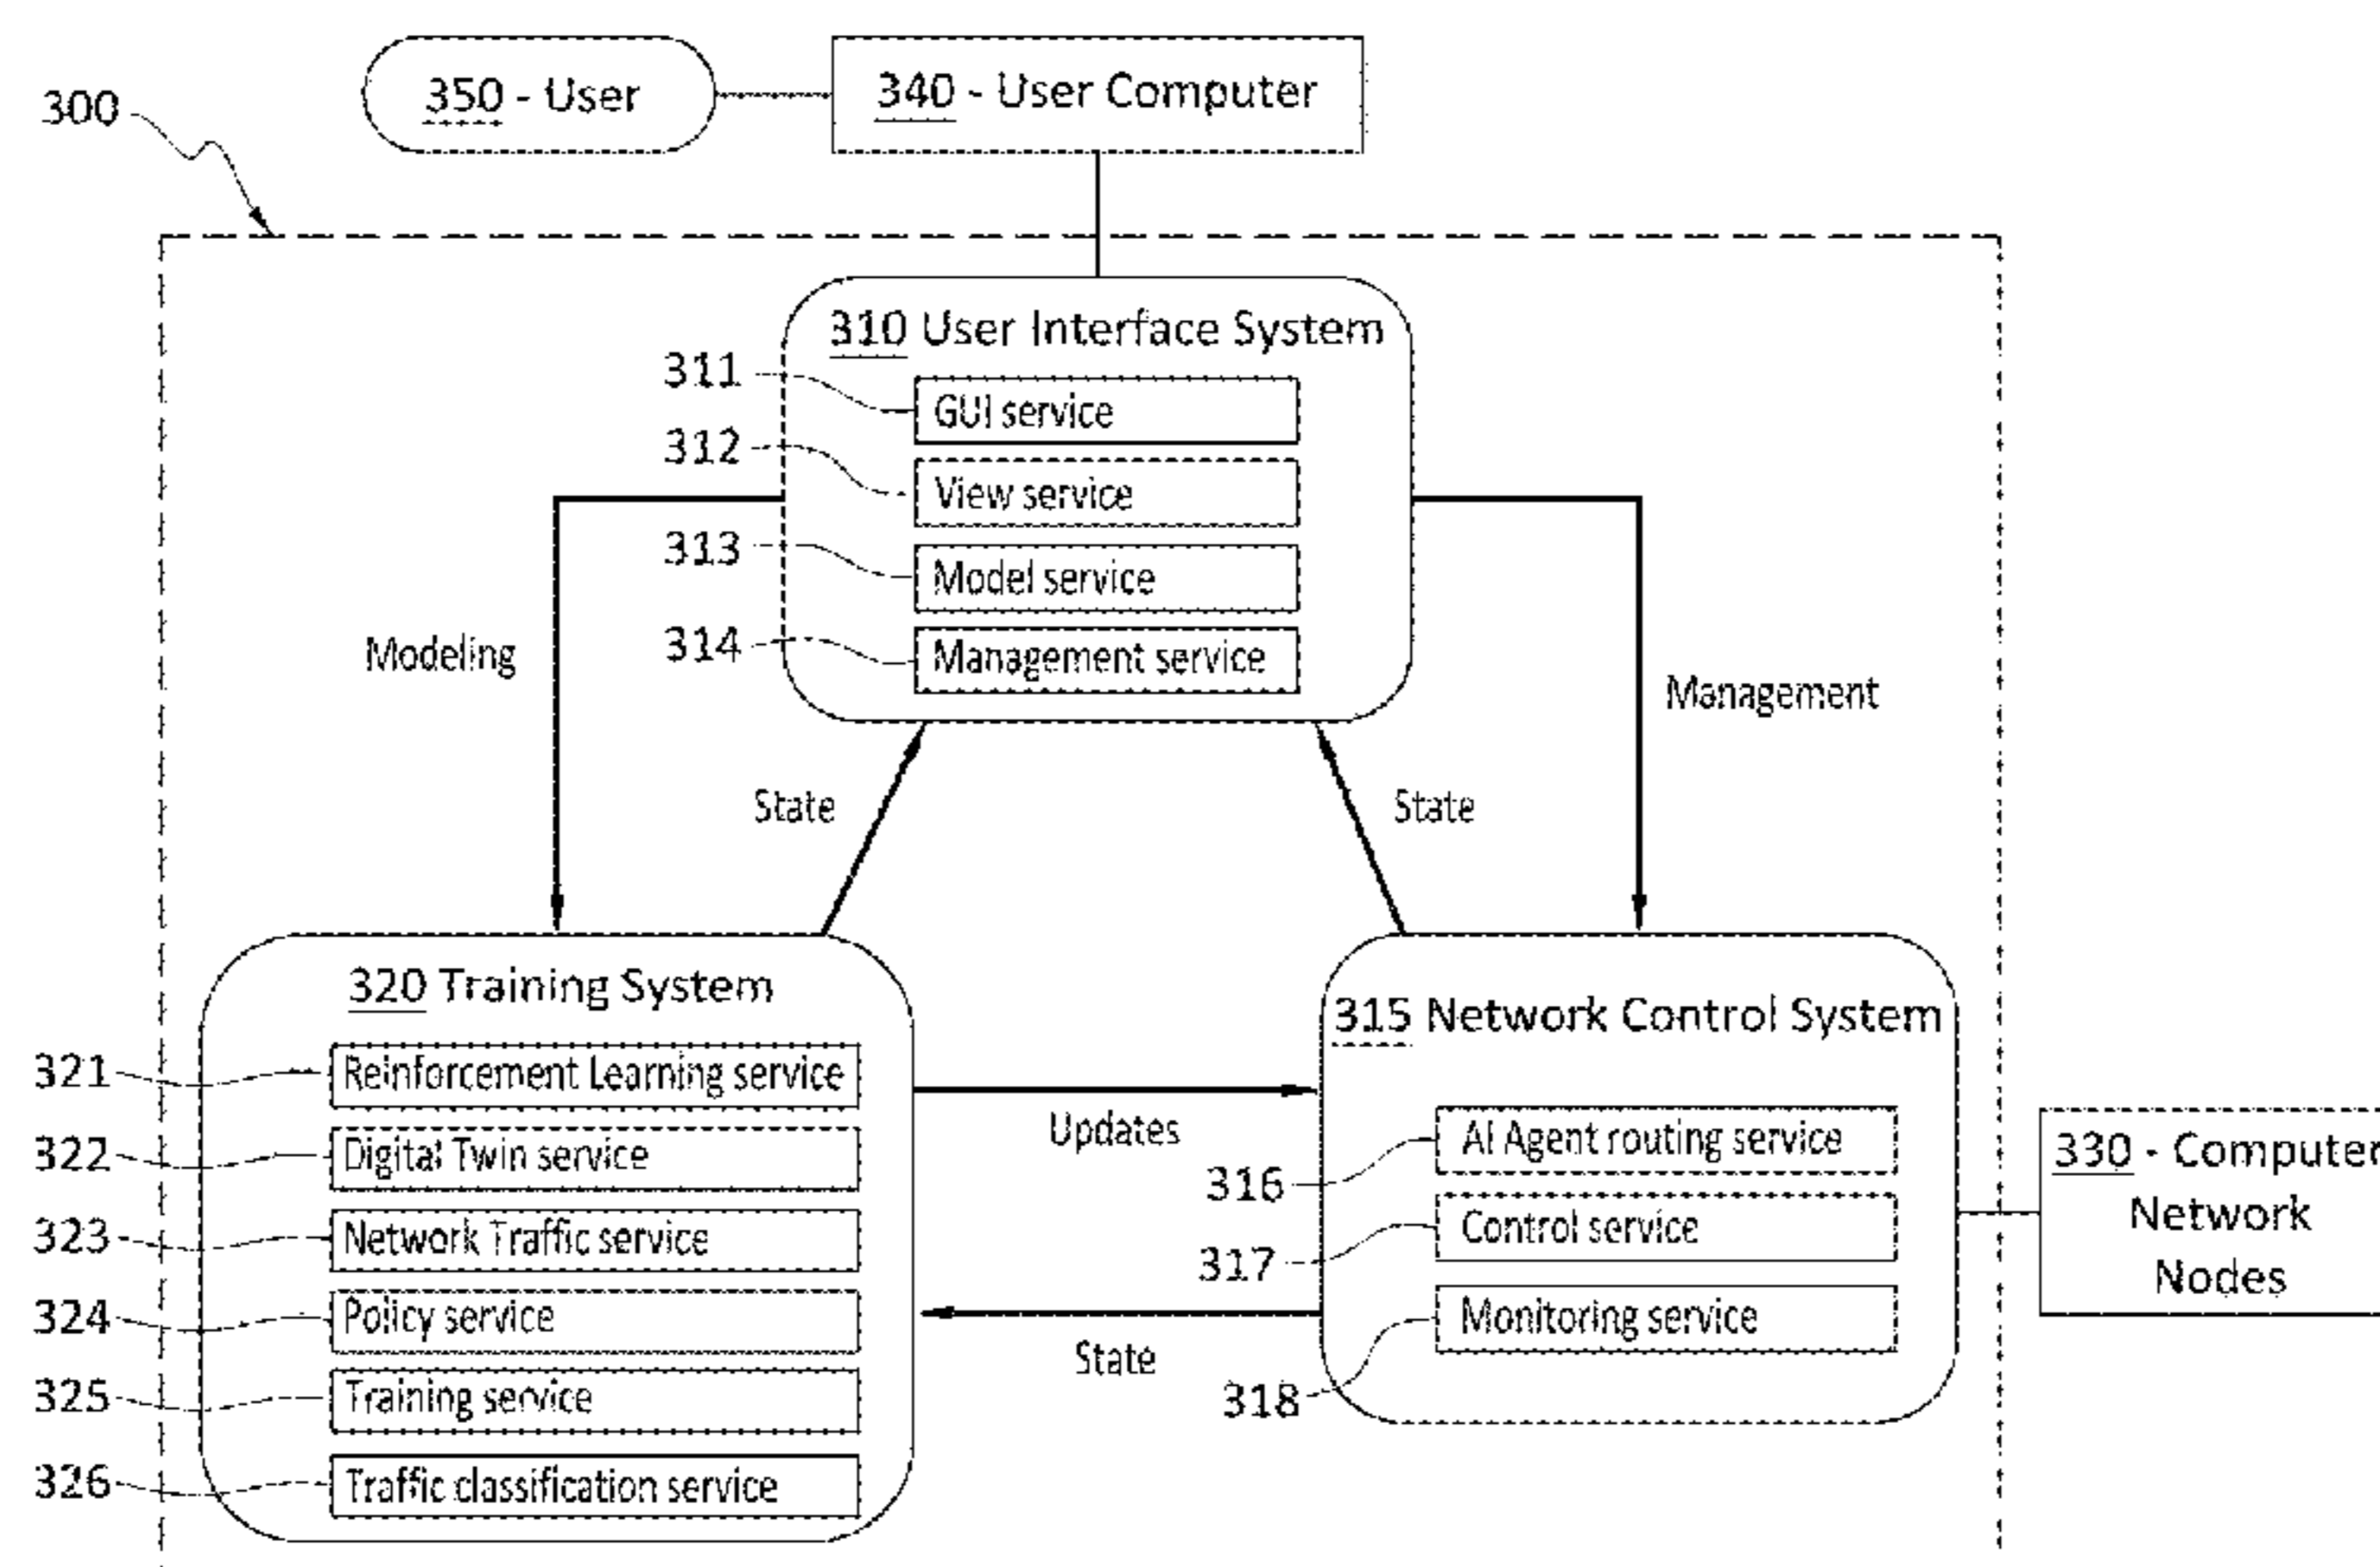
300

350 - User

340 - User Computer

310 User Interface System

311 GUI service
312 View service
313 Model service
314 Management service

Modeling

Management

State

State

320 Training System

321 Reinforcement Learning service
322 Digital Twin service
323 Network Traffic service
324 Policy service
325 Training service
326 Traffic classification service

Updates

State

315 Network Control System

316 AI Agent routing service
317 Control service
318 Monitoring service

330 - Computer Network Nodes